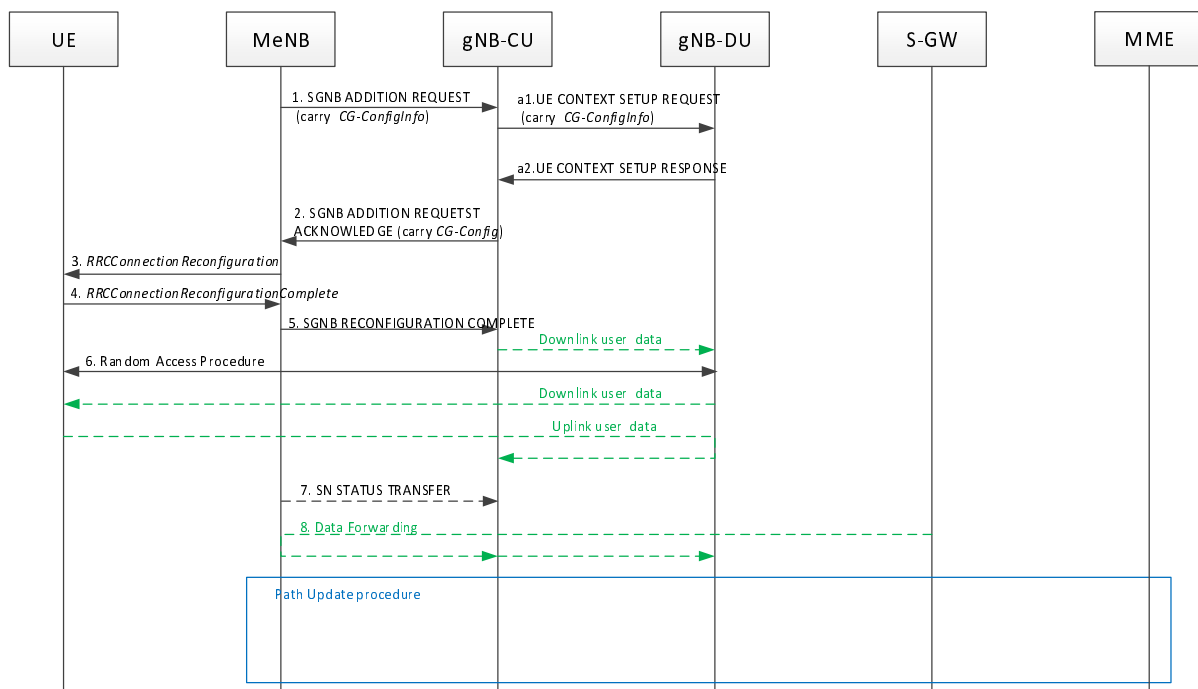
UE

MeNB

gNB-CU

gNB-DU

S-GW

MME

1. SGNB ADDITION REQUEST (carry *CG-ConfigInfo*)

a1.UE CONTEXT SETUP REQUEST (carry *CG-ConfigInfo*)

a2.UE CONTEXT SETUP RESPONSE

2. SGNB ADDITION REQUETST ACKNOWLEDGE (carry *CG-Config*)

3. *RRCConnectionReconfiguration*

4. *RRCConnectionReconfigurationComplete*

5. SGNB RECONFIGURATION COMPLETE

Downlink user data

6. Random Access Procedure

Downlink user data

Uplink user data

7. SN STATUS TRANSFER

8. Data Forwarding

Path Update procedure